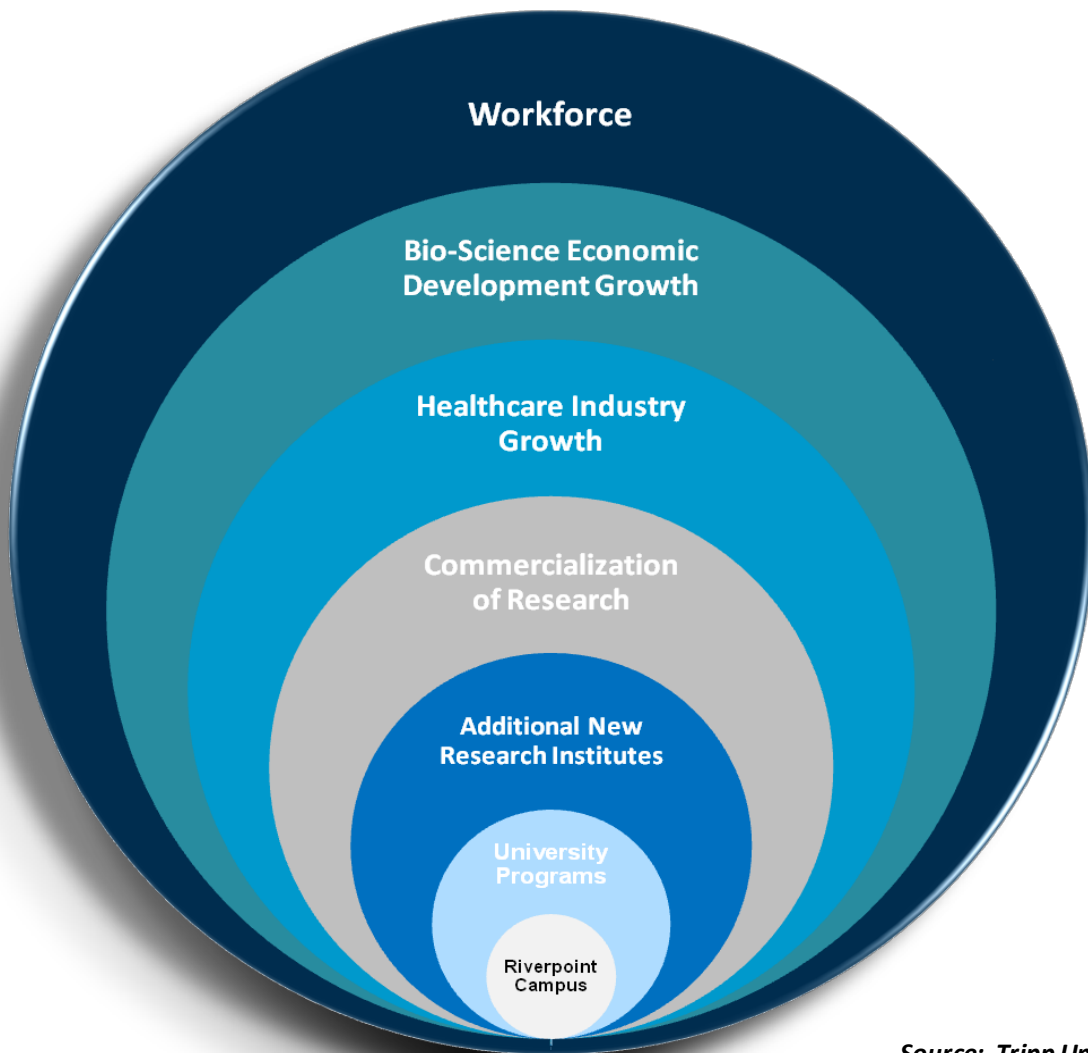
Workforce

Bio-Science Economic Development Growth

Healthcare Industry Growth

Commercialization of Research

Additional New Research Institutes

University Programs

Riverpoint Campus

Source: Tripp Un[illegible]